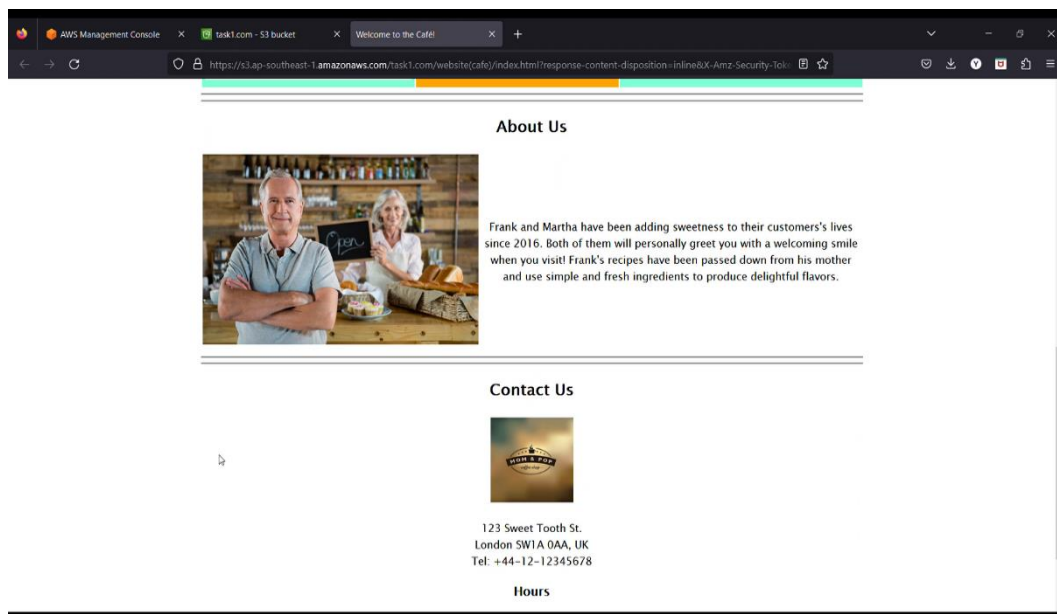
AWS Management Console ×
task1.com - S3 bucket ×
Welcome to the Café! ×
+

https://s3.ap-southeast-1.amazonaws.com/task1.com/website(cafe)/index.html?response-content-disposition=inline&X-Amz-Security-Toke

About Us

Open

Frank and Martha have been adding sweetness to their customers's lives since 2016. Both of them will personally greet you with a welcoming smile when you visit! Frank's recipes have been passed down from his mother and use simple and fresh ingredients to produce delightful flavors.

Contact Us

MOM & POP
coffee shop

123 Sweet Tooth St.
London SW1A 0AA, UK
Tel: +44-12-12345678

Hours